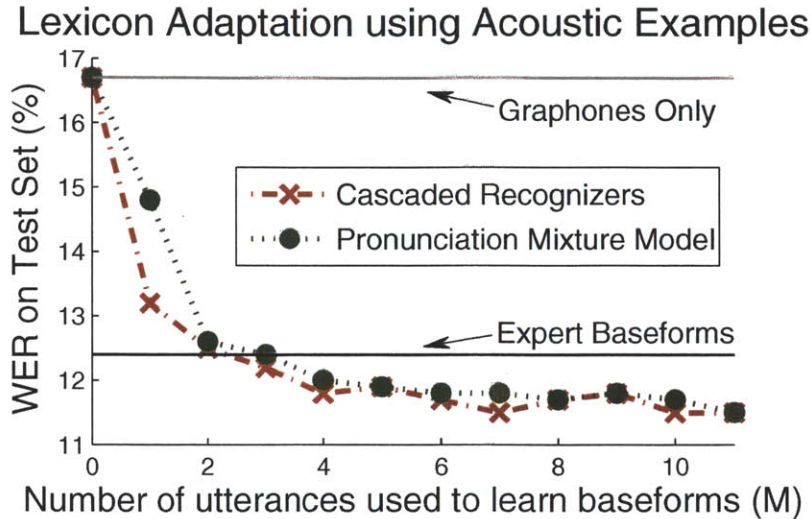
Lexicon Adaptation using Acoustic Examples

WER on Test Set (%)

17
16
15
14
13
12
11

Graphones Only

Cascaded Recognizers
Pronunciation Mixture Model

Expert Baseforms

0
2
4
6
8
10

Number of utterances used to learn baseforms (M)